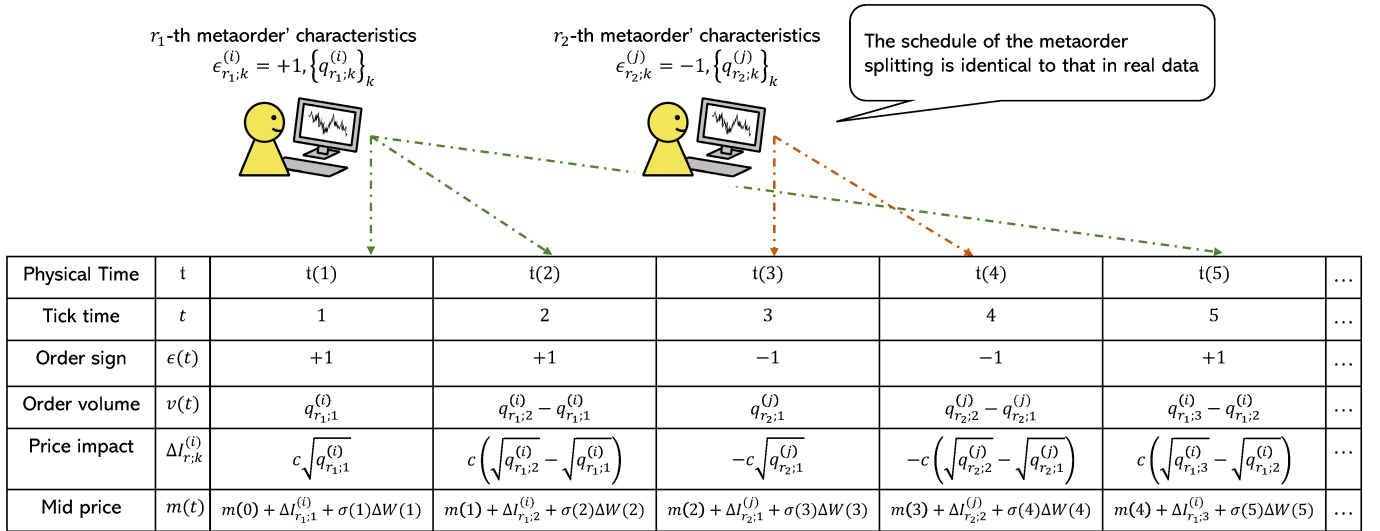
$r_1$-th metaorder' characteristics
$\epsilon_{r_1;k}^{(i)} = +1, \left\{q_{r_1;k}^{(i)}\right\}_k$

$r_2$-th metaorder' characteristics
$\epsilon_{r_2;k}^{(j)} = -1, \left\{q_{r_2;k}^{(j)}\right\}_k$

The schedule of the metaorder splitting is identical to that in real data

| Physical Time | t | t(1) | t(2) | t(3) | t(4) | t(5) | … |
|---|---|---|---|---|---|---|---|
| Tick time | $t$ | 1 | 2 | 3 | 4 | 5 | … |
| Order sign | $\epsilon(t)$ | $+1$ | $+1$ | $-1$ | $-1$ | $+1$ | … |
| Order volume | $v(t)$ | $q_{r_1;1}^{(i)}$ | $q_{r_1;2}^{(i)} - q_{r_1;1}^{(i)}$ | $q_{r_2;1}^{(j)}$ | $q_{r_2;2}^{(j)} - q_{r_2;1}^{(j)}$ | $q_{r_1;3}^{(i)} - q_{r_1;2}^{(i)}$ | … |
| Price impact | $\Delta I_{r;k}^{(i)}$ | $c\sqrt{q_{r_1;1}^{(i)}}$ | $c\left(\sqrt{q_{r_1;2}^{(i)}} - \sqrt{q_{r_1;1}^{(i)}}\right)$ | $-c\sqrt{q_{r_2;1}^{(j)}}$ | $-c\left(\sqrt{q_{r_2;2}^{(j)}} - \sqrt{q_{r_2;1}^{(j)}}\right)$ | $c\left(\sqrt{q_{r_1;3}^{(i)}} - \sqrt{q_{r_1;2}^{(i)}}\right)$ | … |
| Mid price | $m(t)$ | $m(0) + \Delta I_{r_1;1}^{(i)} + \sigma(1)\Delta W(1)$ | $m(1) + \Delta I_{r_1;2}^{(i)} + \sigma(2)\Delta W(2)$ | $m(2) + \Delta I_{r_2;1}^{(j)} + \sigma(3)\Delta W(3)$ | $m(3) + \Delta I_{r_2;2}^{(j)} + \sigma(4)\Delta W(4)$ | $m(4) + \Delta I_{r_1;3}^{(i)} + \sigma(5)\Delta W(5)$ | … |